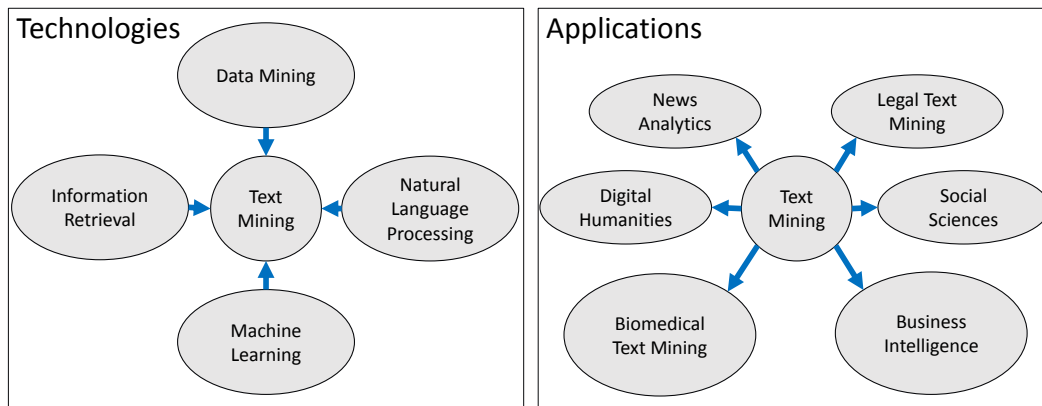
Technologies

Data Mining

Information Retrieval

Text Mining

Natural Language Processing

Machine Learning

Applications

News Analytics

Legal Text Mining

Digital Humanities

Text Mining

Social Sciences

Biomedical Text Mining

Business Intelligence